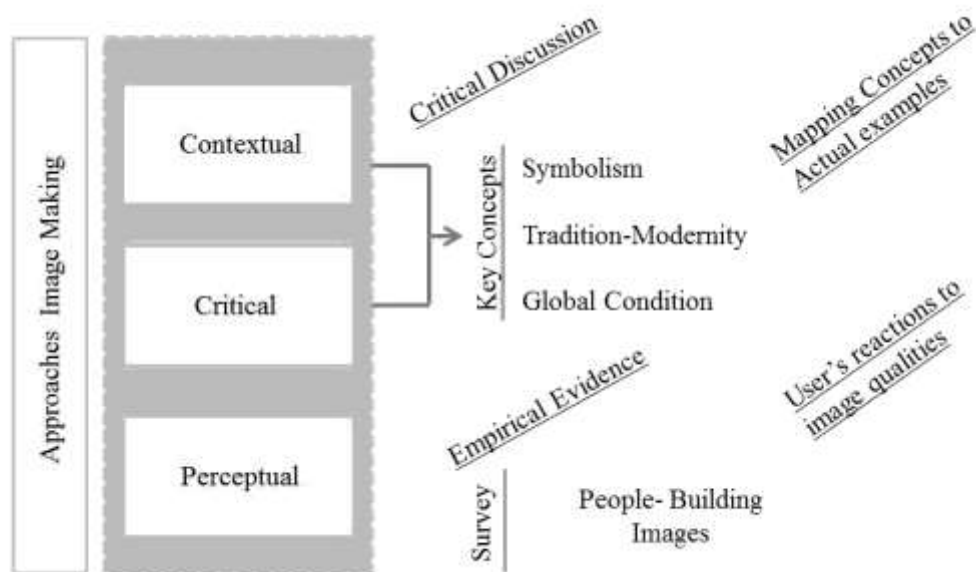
Approaches Image Making

Contextual

Critical

Perceptual

Critical Discussion

Mapping Concepts to Actual examples

Key Concepts

Symbolism

Tradition-Modernity

Global Condition

Empirical Evidence

User's reactions to image qualities

Survey

People- Building Images